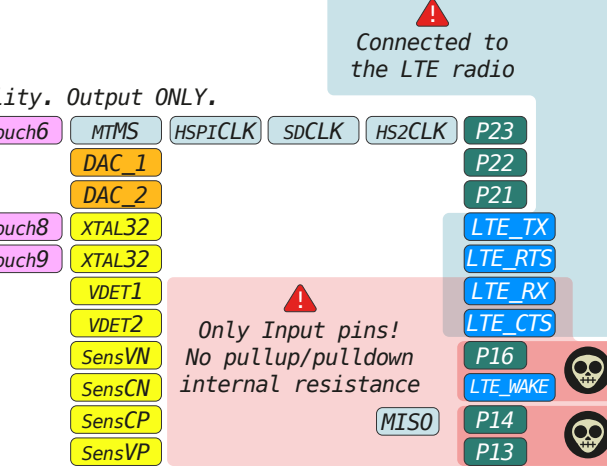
Connected to the LTE radio

ity. Output ONLY.

ouch6 MTMS HSPICLK SDCLK HS2CLK P23

DAC_1 P22

DAC_2 P21

ouch8 XTAL32 LTE_TX

ouch9 XTAL32 LTE_RTS

VDET1 LTE_RX

VDET2 LTE_CTS

Only Input pins!
No pullup/pulldown
internal resistance

SensVN P16

SensCN LTE_WAKE

SensCP MISO P14

SensVP P13